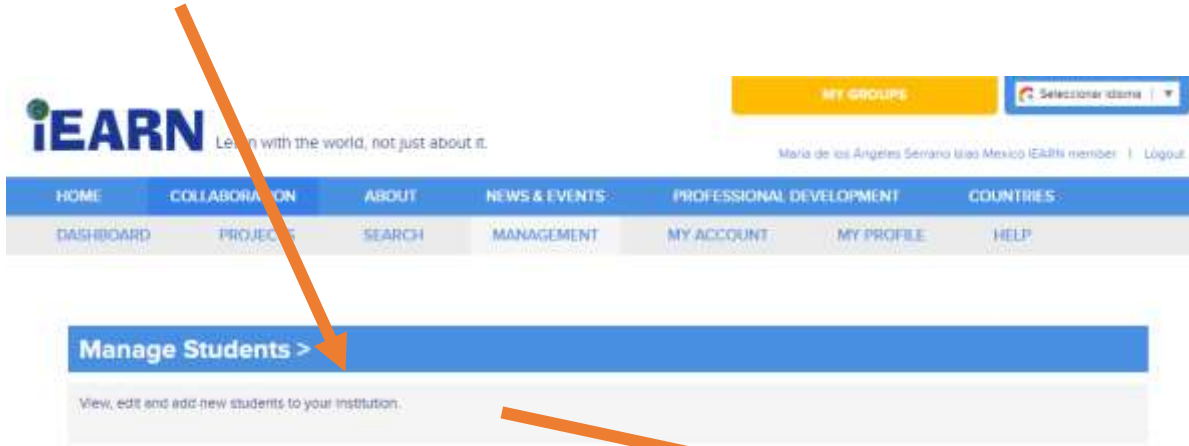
MY GROUPS

Seleccionar idioma ▼

iEARN Le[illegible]n with the world, not just about it.

Maria de los Angeles Serrano Islas Mexico IEARN member | Logout

HOME | COLLABORA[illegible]ON | ABOUT | NEWS & EVENTS | PROFESSIONAL DEVELOPMENT | COUNTRIES

DASHBOARD | PROJEC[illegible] | SEARCH | MANAGEMENT | MY ACCOUNT | MY PROFILE | HELP

Manage Students >

View, edit and add new students to your institution.